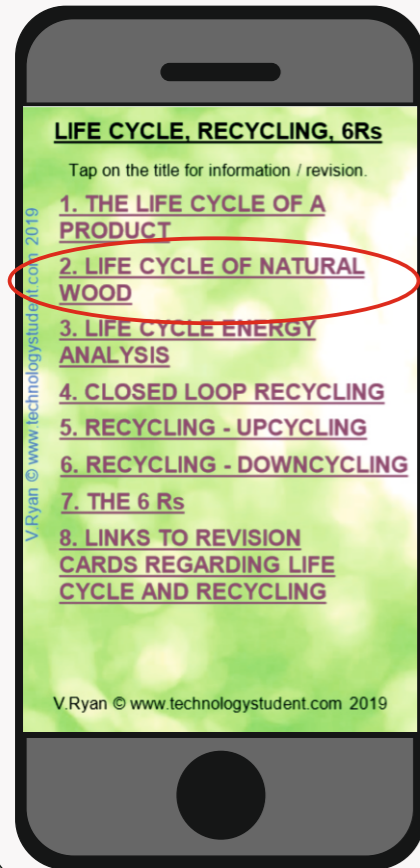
LIFE CYCLE, RECYCLING, 6Rs

Tap on the title for information / revision.

1. THE LIFE CYCLE OF A PRODUCT

2. LIFE CYCLE OF NATURAL WOOD

3. LIFE CYCLE ENERGY ANALYSIS

4. CLOSED LOOP RECYCLING

5. RECYCLING - UPCYCLING

6. RECYCLING - DOWNCYCLING

7. THE 6 Rs

8. LINKS TO REVISION CARDS REGARDING LIFE CYCLE AND RECYCLING

V.Ryan © www.technologystudent.com 2019

V.Ryan © www.technologystudent.com 2019